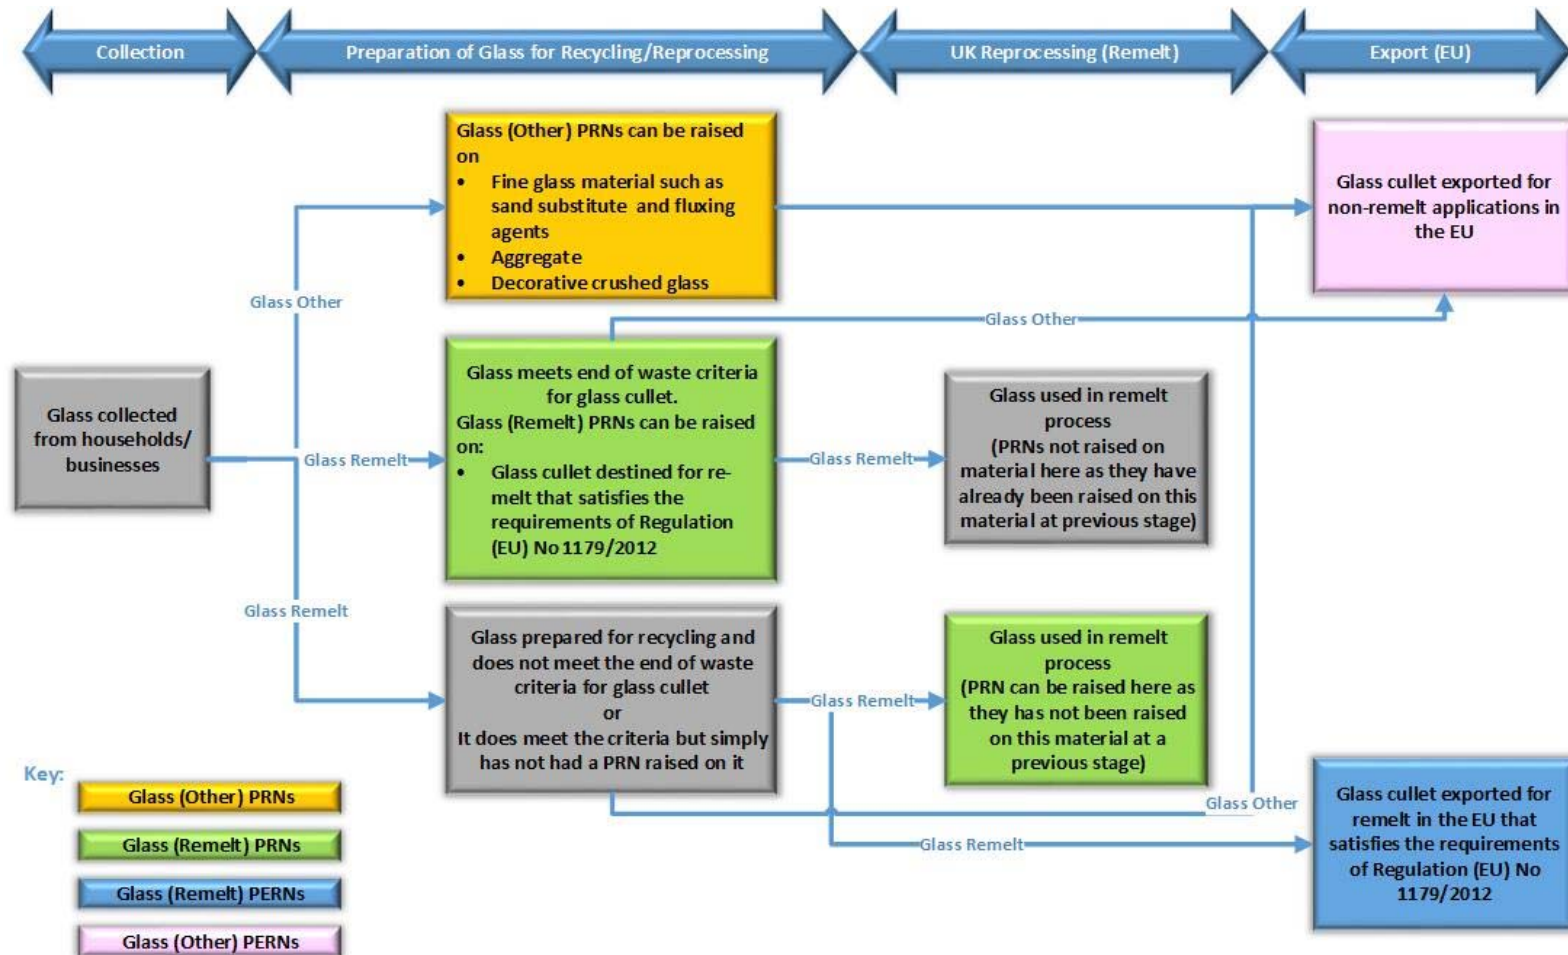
Collection

Preparation of Glass for Recycling/Reprocessing

UK Reprocessing (Remelt)

Export (EU)

Glass collected from households/ businesses

Glass Other

Glass Remelt

Glass Remelt

Glass (Other) PRNs can be raised on
• Fine glass material such as sand substitute and fluxing agents
• Aggregate
• Decorative crushed glass

Glass meets end of waste criteria for glass cullet.
Glass (Remelt) PRNs can be raised on:
• Glass cullet destined for re-melt that satisfies the requirements of Regulation (EU) No 1179/2012

Glass prepared for recycling and does not meet the end of waste criteria for glass cullet
or
It does meet the criteria but simply has not had a PRN raised on it

Glass Other

Glass Remelt

Glass Remelt

Glass used in remelt process
(PRNs not raised on material here as they have already been raised on this material at previous stage)

Glass used in remelt process
(PRN can be raised here as they has not been raised on this material at a previous stage)

Glass Other

Glass Remelt

Glass cullet exported for non-remelt applications in the EU

Glass cullet exported for remelt in the EU that satisfies the requirements of Regulation (EU) No 1179/2012

Key:

Glass (Other) PRNs

Glass (Remelt) PRNs

Glass (Remelt) PERNs

Glass (Other) PERNs